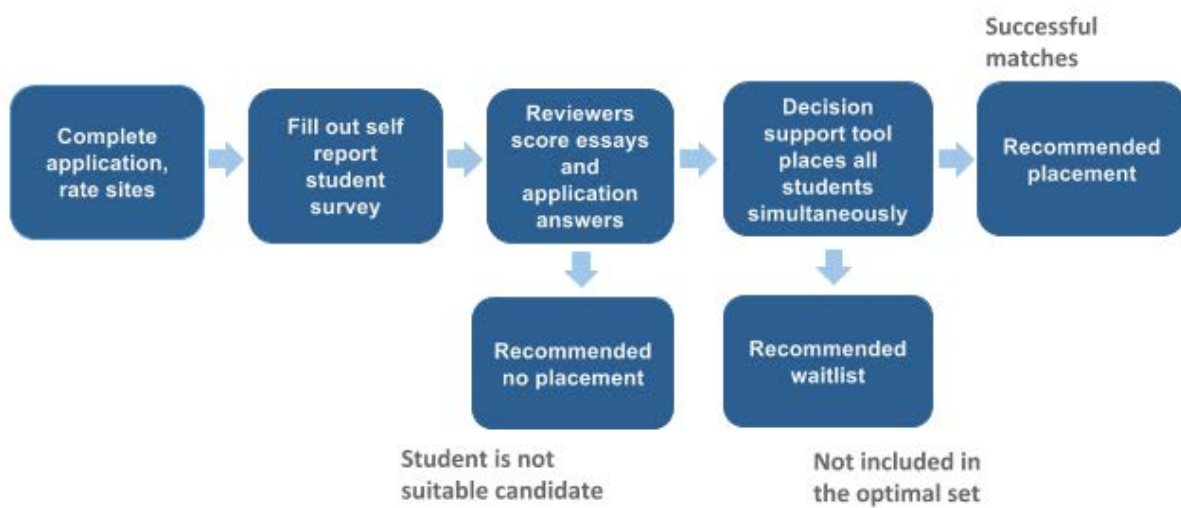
Complete application, rate sites

Fill out self report student survey

Reviewers score essays and application answers

Decision support tool places all students simultaneously

Successful matches

Recommended placement

Recommended no placement

Student is not suitable candidate

Recommended waitlist

Not included in the optimal set